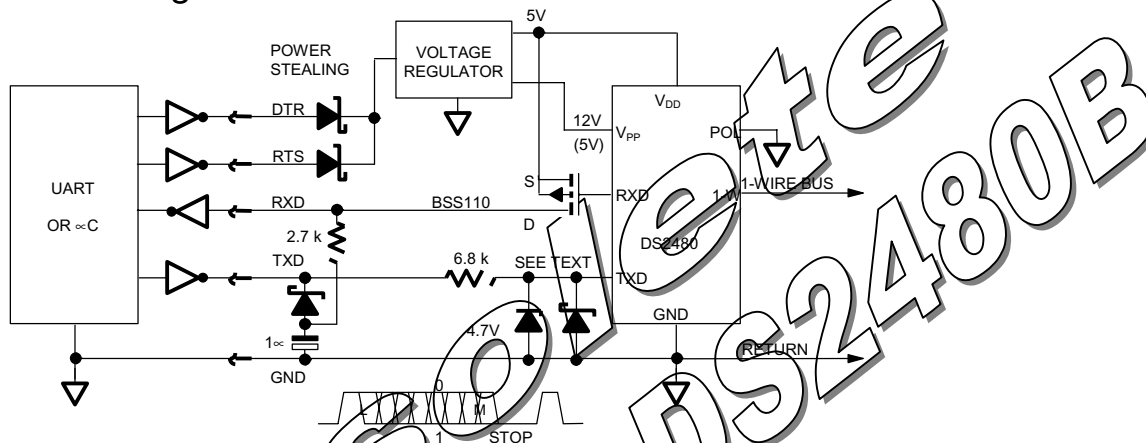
5V

POWER STEALING

VOLTAGE REGULATOR

UART

OR ∝C

DTR

RTS

RXD

TXD

GND

2.7 k

1∝

BSS110

S

D

6.8 k

SEE TEXT

4.7V

12V

(5V)

$V_{DD}$

$V_{PP}$

POL

RXD

1-W

1-WIRE BUS

DS2480

TXD

GND

RETURN

L

0

M

1

STOP

Obsolete DS2480B